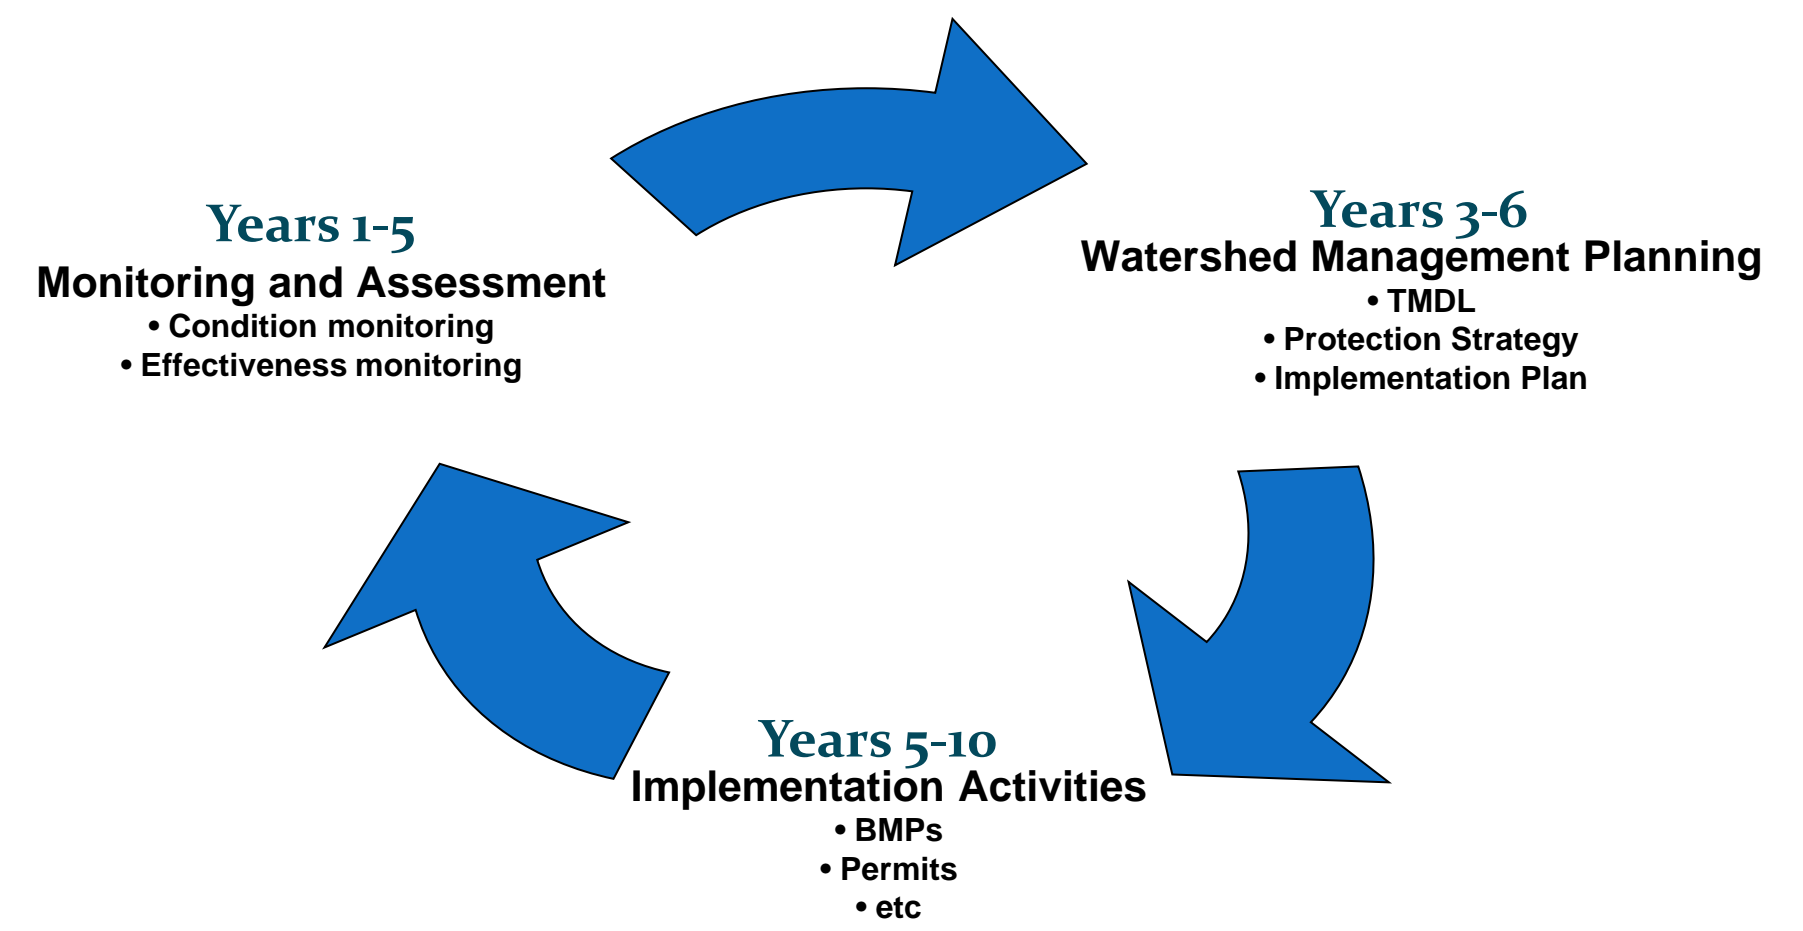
Years 1-5
Monitoring and Assessment
• Condition monitoring
• Effectiveness monitoring

Years 3-6
Watershed Management Planning
• TMDL
• Protection Strategy
• Implementation Plan

Years 5-10
Implementation Activities
• BMPs
• Permits
• etc